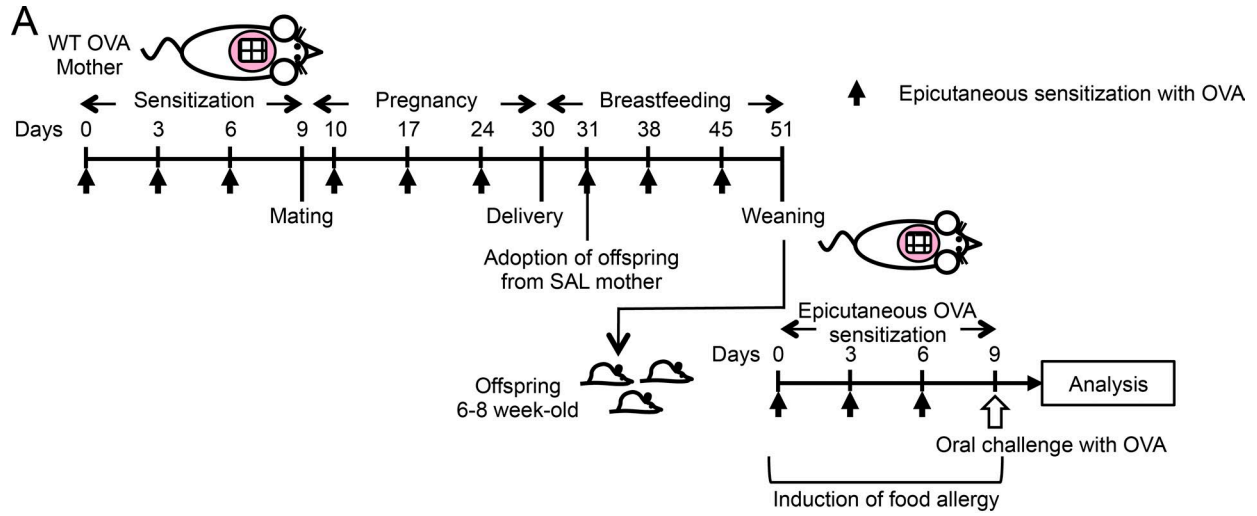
A

WT OVA Mother

Sensitization

Pregnancy

Breastfeeding

Epicutaneous sensitization with OVA

Days 0 3 6 9 10 17 24 30 31 38 45 51

Mating

Delivery

Adoption of offspring from SAL mother

Weaning

Epicutaneous OVA sensitization

Days 0 3 6 9

Analysis

Offspring 6-8 week-old

Oral challenge with OVA

Induction of food allergy